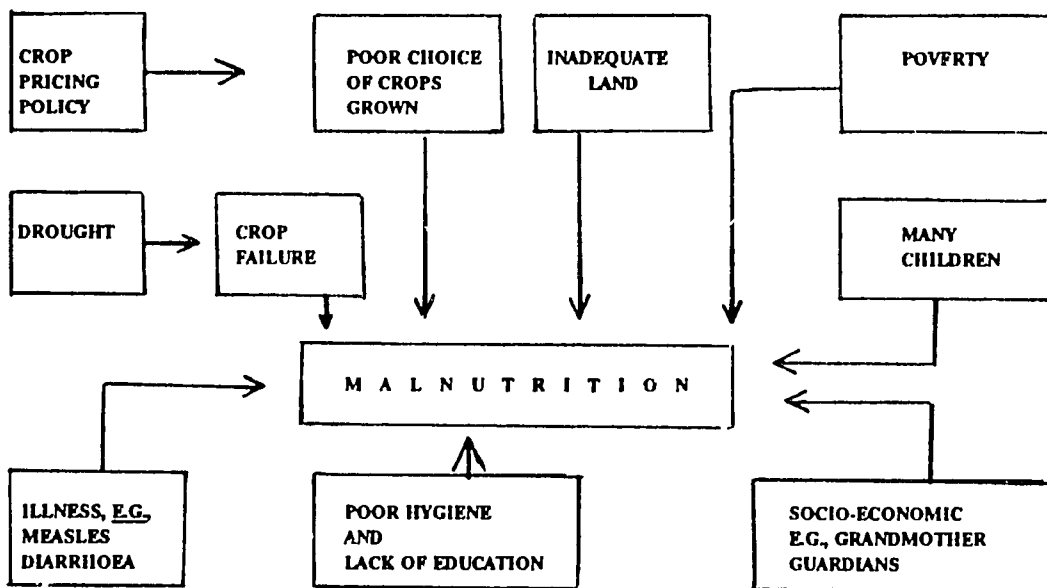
CROP PRICING POLICY

POOR CHOICE OF CROPS GROWN

INADEQUATE LAND

POVFRTY

DROUGHT

CROP FAILURE

MANY CHILDREN

M A L N U T R I T I O N

ILLNESS, E.G., MEASLES DIARRHOEA

POOR HYGIENE AND LACK OF EDUCATION

SOCIO-ECONOMIC E.G., GRANDMOTHER GUARDIANS